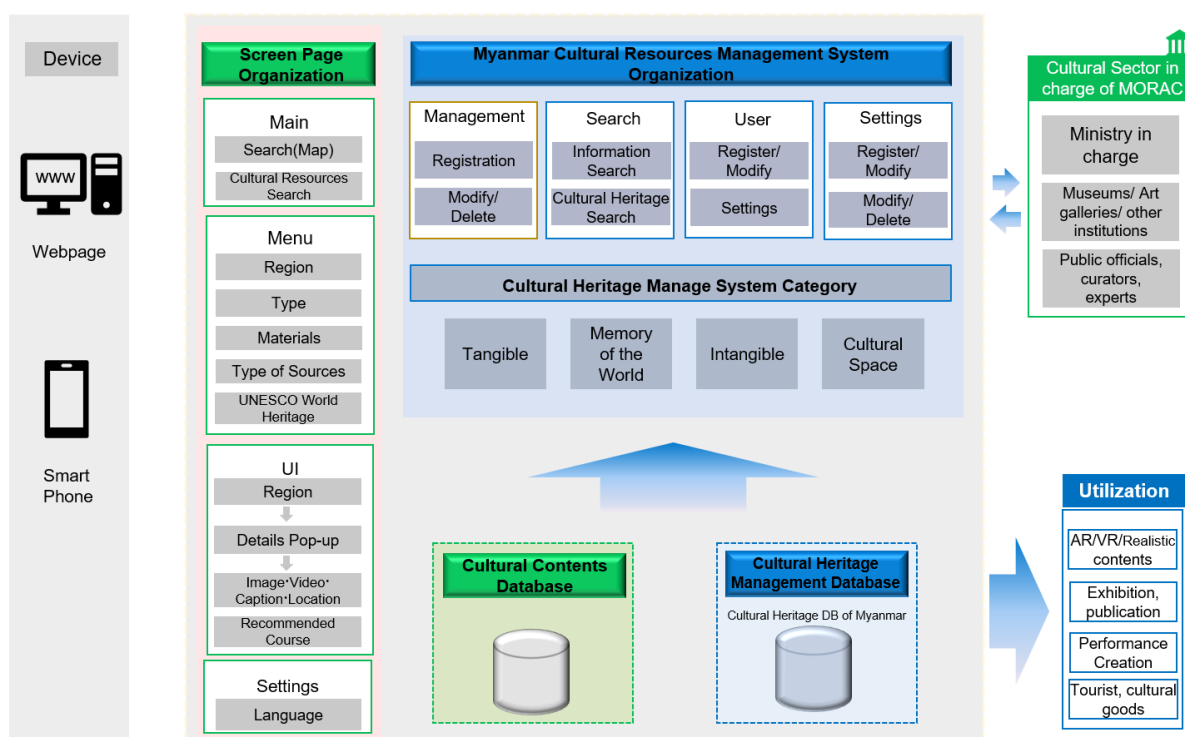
Device

www

Webpage

Smart Phone

Screen Page Organization

Main
Search(Map)
Cultural Resources Search

Menu
Region
Type
Materials
Type of Sources
UNESCO World Heritage

UI
Region
Details Pop-up
Image·Video·Caption·Location
Recommended Course

Settings
Language

Myanmar Cultural Resources Management System Organization

Management
Registration
Modify/ Delete

Search
Information Search
Cultural Heritage Search

User
Register/ Modify
Settings

Settings
Register/ Modify
Modify/ Delete

Cultural Heritage Manage System Category

Tangible
Memory of the World
Intangible
Cultural Space

Cultural Contents Database

Cultural Heritage Management Database
Cultural Heritage DB of Myanmar

Cultural Sector in charge of MORAC
Ministry in charge
Museums/ Art galleries/ other institutions
Public officials, curators, experts

Utilization
AR/VR/Realistic contents
Exhibition, publication
Performance Creation
Tourist, cultural goods